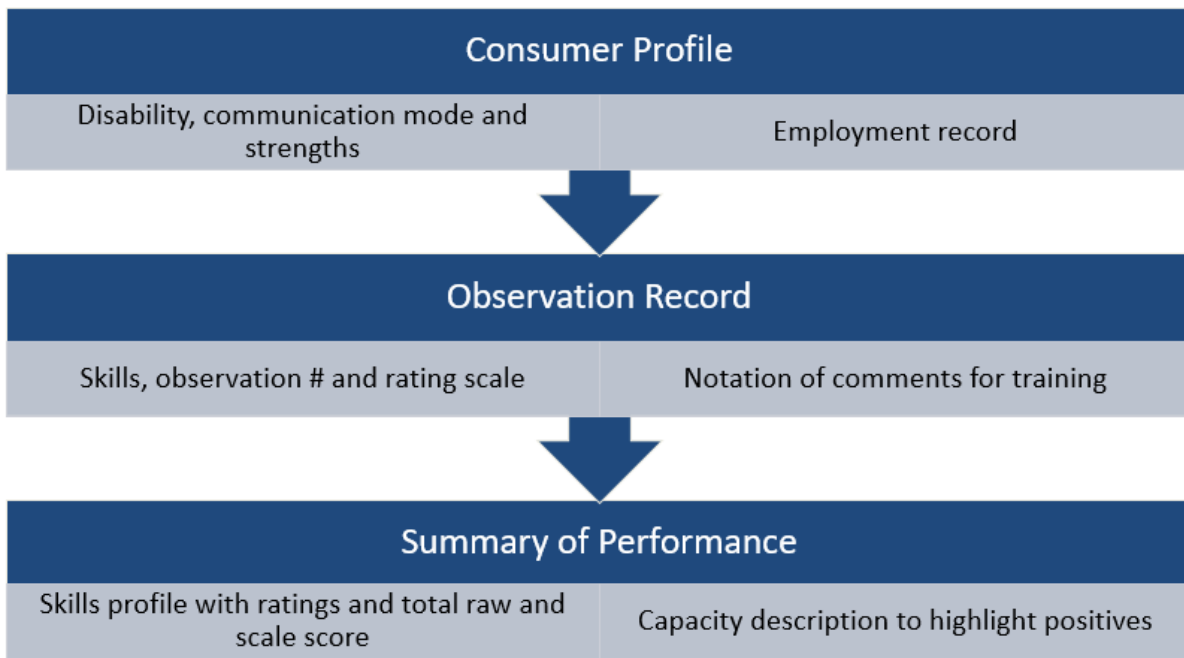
Consumer Profile

Disability, communication mode and strengths

Employment record

Observation Record

Skills, observation # and rating scale

Notation of comments for training

Summary of Performance

Skills profile with ratings and total raw and scale score

Capacity description to highlight positives